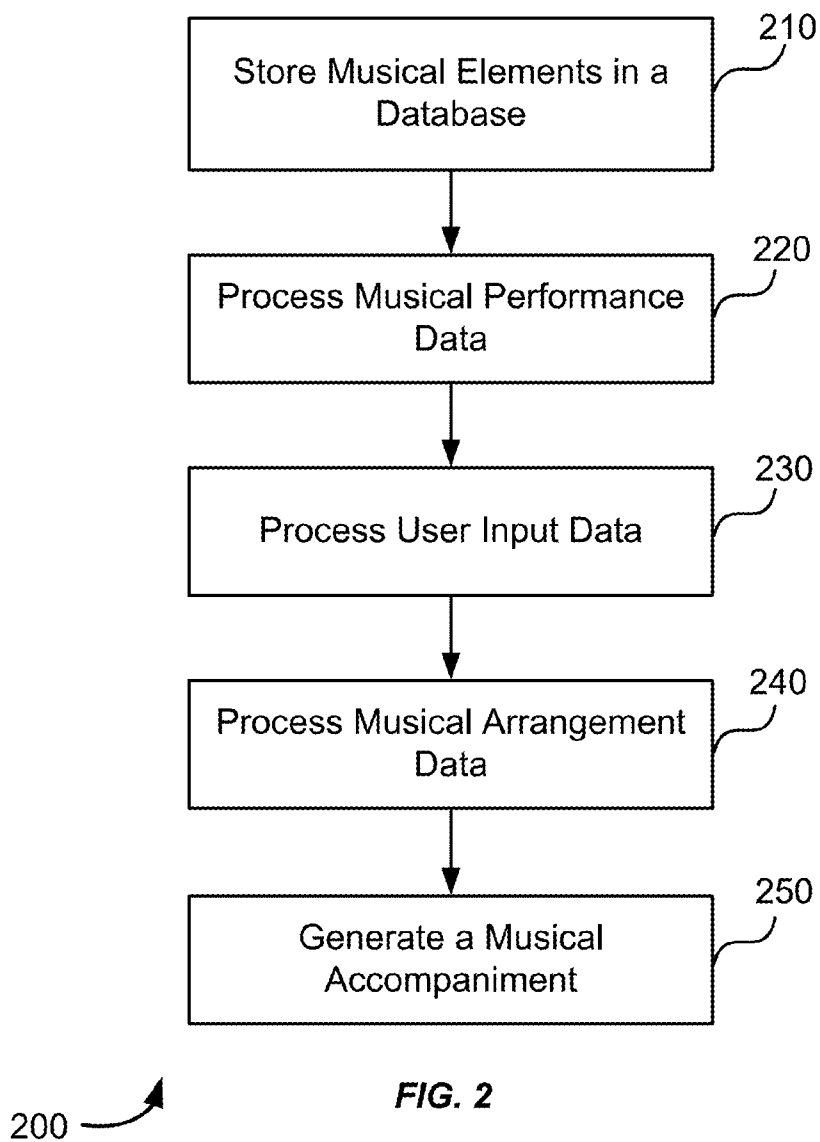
Store Musical Elements in a Database

210

Process Musical Performance Data

220

Process User Input Data

230

Process Musical Arrangement Data

240

Generate a Musical Accompaniment

250

200

FIG. 2